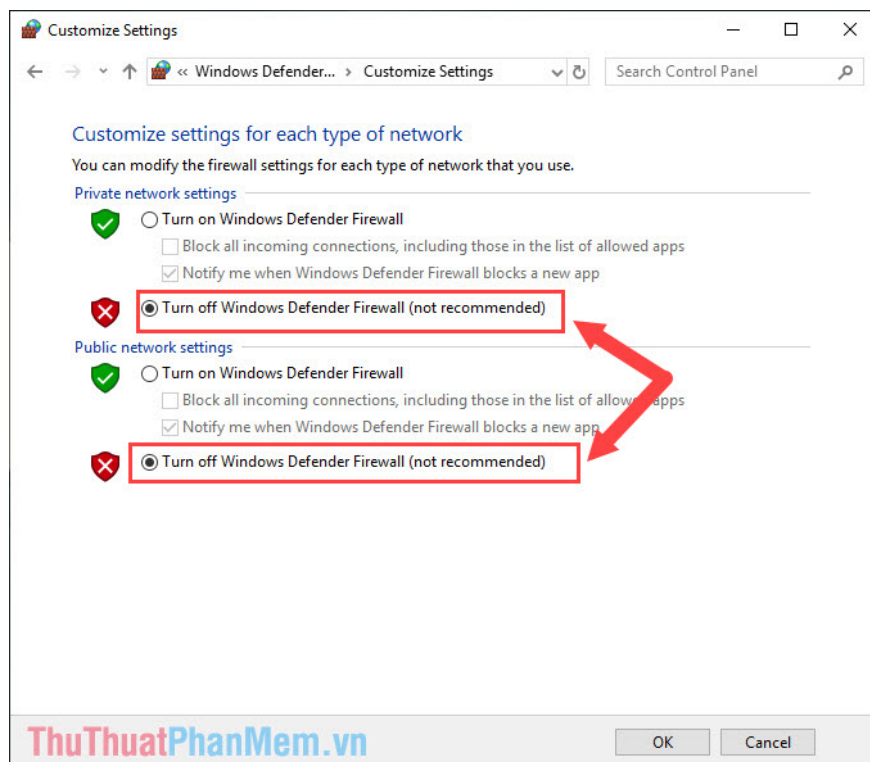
Customize Settings

« Windows Defender... › Customize Settings

Search Control Panel

Customize settings for each type of network

You can modify the firewall settings for each type of network that you use.

Private network settings

Turn on Windows Defender Firewall

Block all incoming connections, including those in the list of allowed apps

Notify me when Windows Defender Firewall blocks a new app

Turn off Windows Defender Firewall (not recommended)

Public network settings

Turn on Windows Defender Firewall

Block all incoming connections, including those in the list of allowed apps

Notify me when Windows Defender Firewall blocks a new app

Turn off Windows Defender Firewall (not recommended)

ThuThuatPhanMem.vn

OK

Cancel